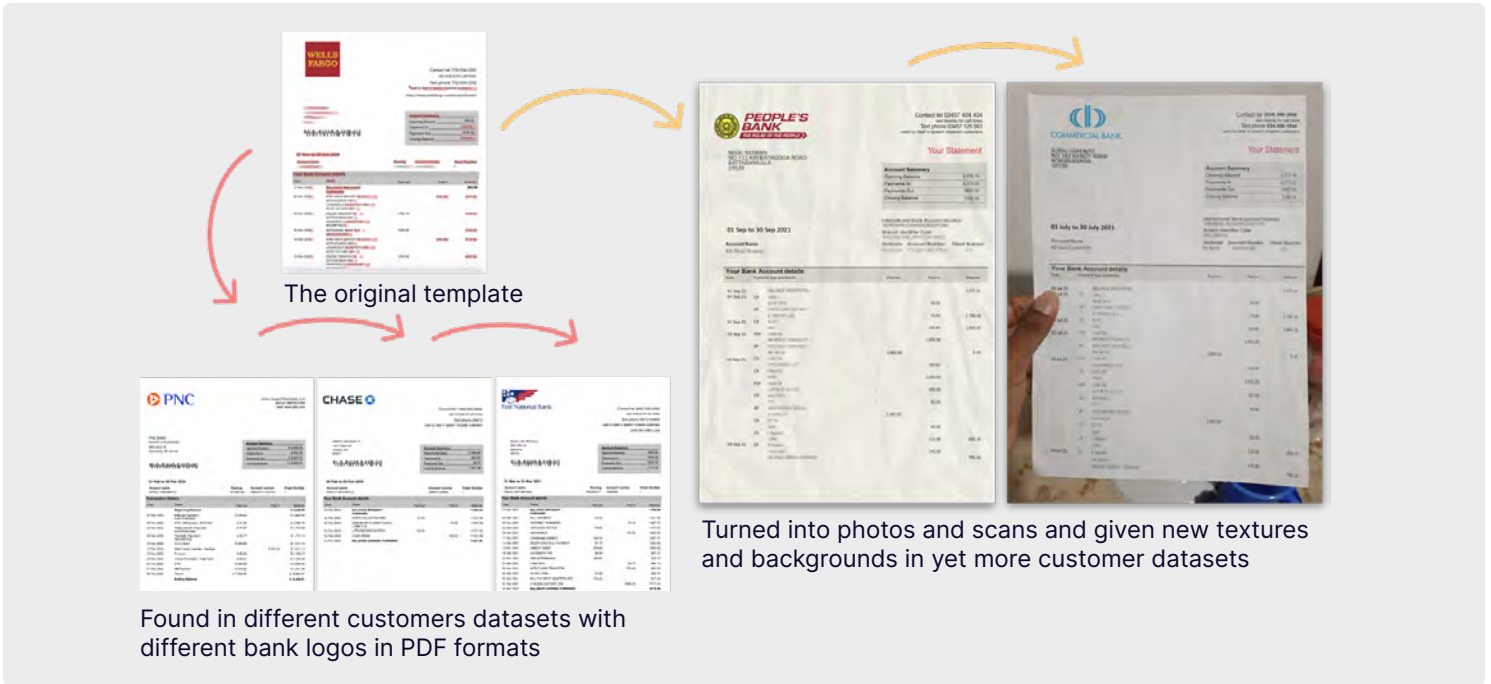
WELLS FARGO

The original template

PNC

CHASE

First National Bank

Found in different customers datasets with different bank logos in PDF formats

PEOPLE'S BANK

Contact tel 03457 404 404

Your Statement

Account Summary

01 Sep to 30 Sep 2021

Your Bank Account details

COMMERCIAL BANK

Your Statement

Account Summary

01 July to 30 July 2021

Your Bank Account details

Turned into photos and scans and given new textures and backgrounds in yet more customer datasets